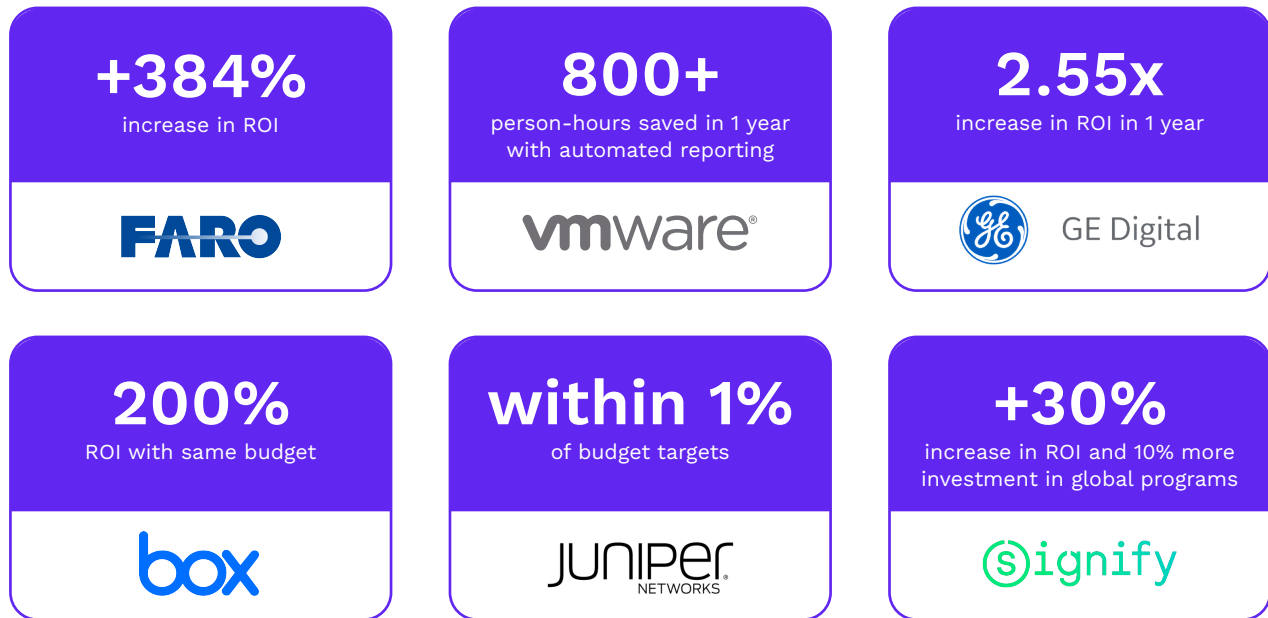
+384%
increase in ROI

FARO

800+
person-hours saved in 1 year with automated reporting

vmware®

2.55x
increase in ROI in 1 year

GE Digital

200%
ROI with same budget

box

within 1%
of budget targets

JUNIPER NETWORKS®

+30%
increase in ROI and 10% more investment in global programs

signify